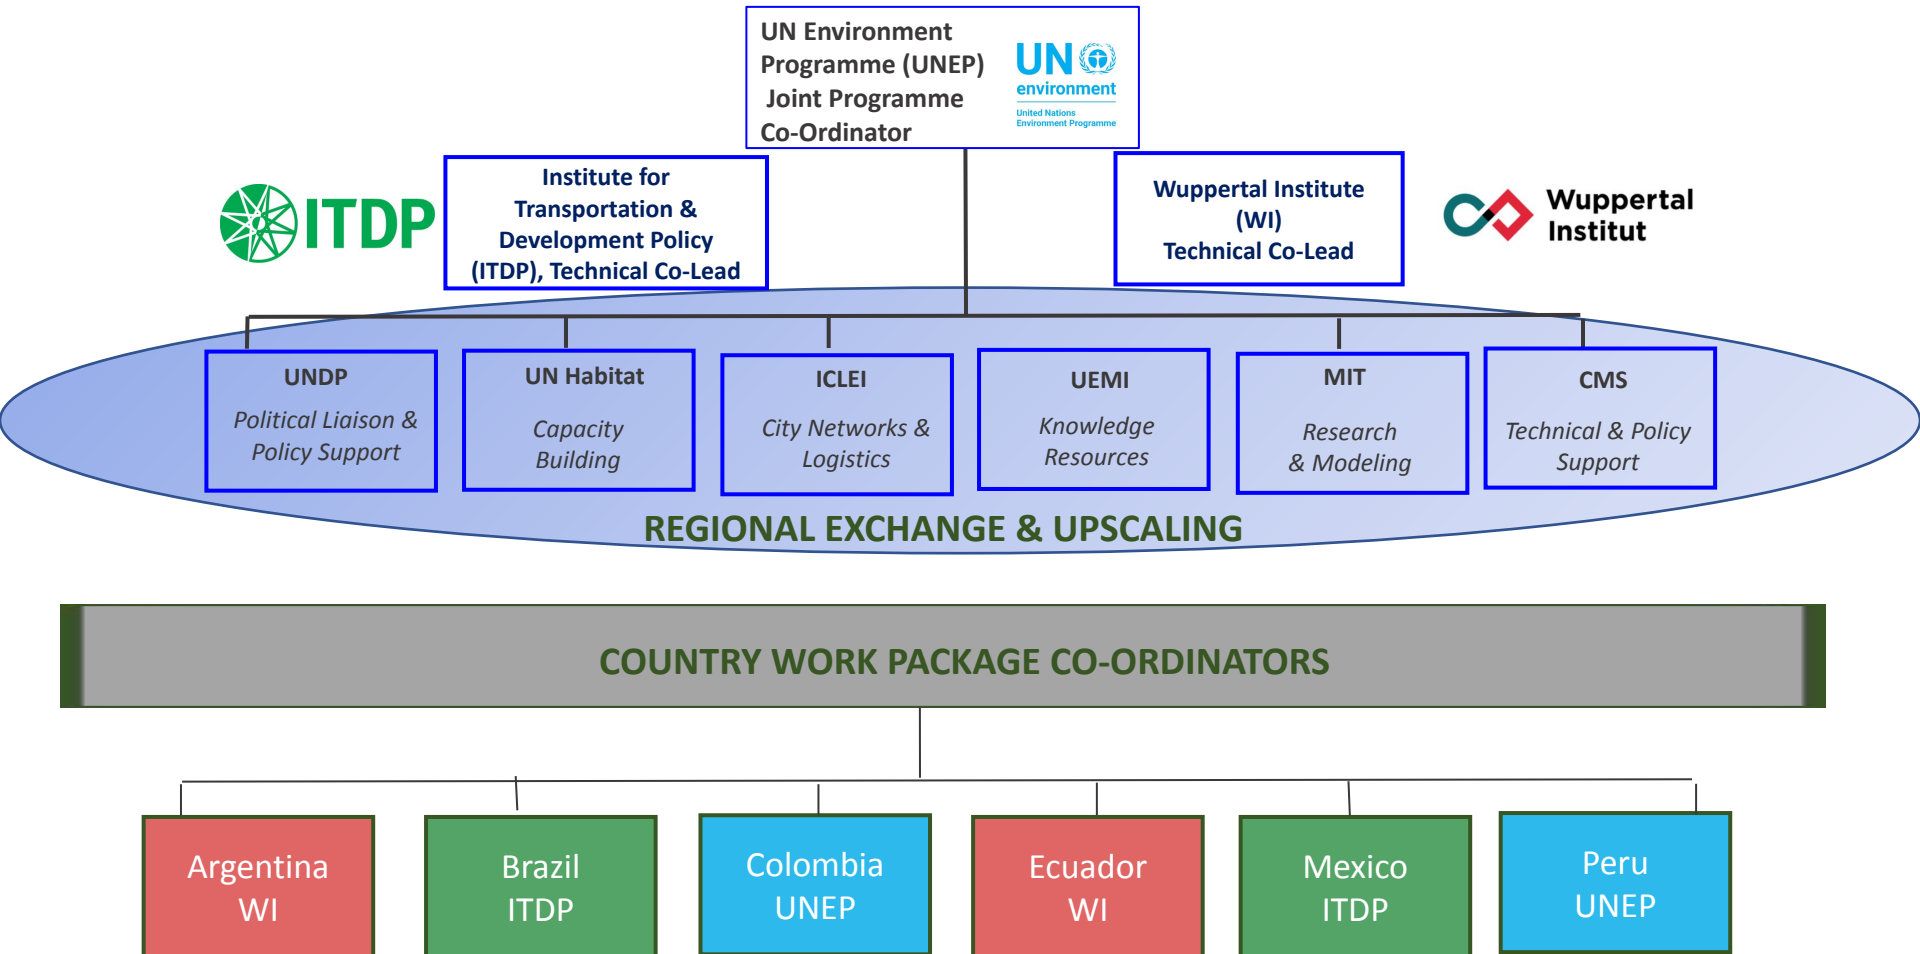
UN Environment Programme (UNEP) Joint Programme Co-Ordinator

UN environment
United Nations Environment Programme

ITDP

Institute for Transportation & Development Policy (ITDP), Technical Co-Lead

Wuppertal Institute (WI) Technical Co-Lead

Wuppertal Institut

UNDP
Political Liaison & Policy Support

UN Habitat
Capacity Building

ICLEI
City Networks & Logistics

UEMI
Knowledge Resources

MIT
Research & Modeling

CMS
Technical & Policy Support

REGIONAL EXCHANGE & UPSCALING

COUNTRY WORK PACKAGE CO-ORDINATORS

Argentina
WI

Brazil
ITDP

Colombia
UNEP

Ecuador
WI

Mexico
ITDP

Peru
UNEP